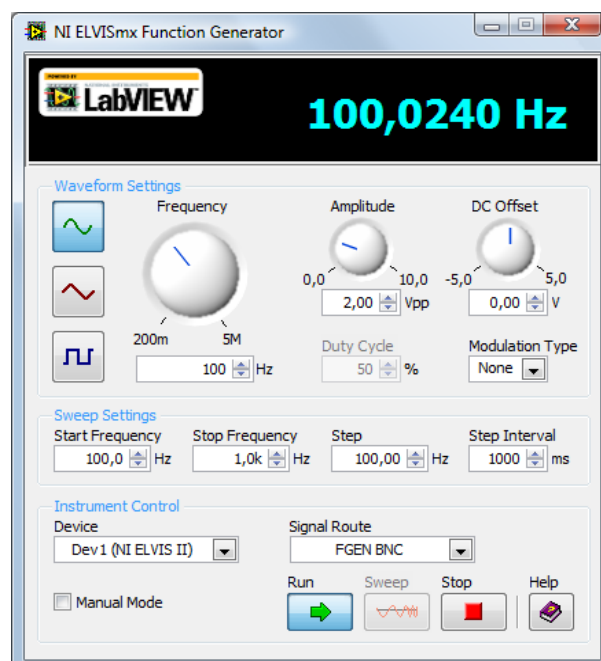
NI ELVISmx Function Generator

POWERED BY NATIONAL INSTRUMENTS LabVIEW

100,0240 Hz

Waveform Settings

Frequency

200m 5M

100 Hz

Amplitude

0,0 10,0

2,00 Vpp

DC Offset

-5,0 5,0

0,00 V

Duty Cycle

50 %

Modulation Type

None

Sweep Settings

Start Frequency 100,0 Hz

Stop Frequency 1,0k Hz

Step 100,00 Hz

Step Interval 1000 ms

Instrument Control

Device

Dev1 (NI ELVIS II)

Signal Route

FGEN BNC

Manual Mode

Run

Sweep

Stop

Help